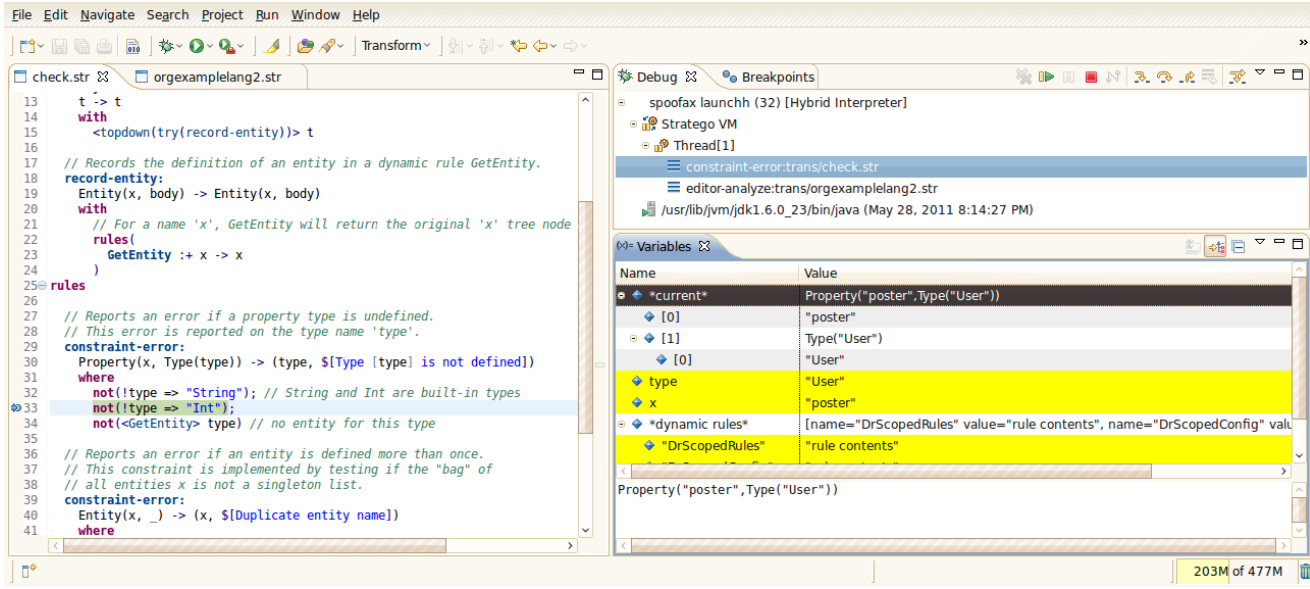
File Edit Navigate Search Project Run Window Help

Transform

check.str orgexamplelang2.str

13 t -> t
14 with
15 <topdown(try(record-entity))> t
16
17 // Records the definition of an entity in a dynamic rule GetEntity.
18 record-entity:
19 Entity(x, body) -> Entity(x, body)
20 with
21 // For a name 'x', GetEntity will return the original 'x' tree node
22 rules(
23 GetEntity :+ x -> x
24 )
25 rules
26
27 // Reports an error if a property type is undefined.
28 // This error is reported on the type name 'type'.
29 constraint-error:
30 Property(x, Type(type)) -> (type, $[Type [type] is not defined])
31 where
32 not(!type => "String"); // String and Int are built-in types
33 not(!type => "Int");
34 not(<GetEntity> type) // no entity for this type
35
36 // Reports an error if an entity is defined more than once.
37 // This constraint is implemented by testing if the "bag" of
38 // all entities x is not a singleton list.
39 constraint-error:
40 Entity(x, _) -> (x, $[Duplicate entity name])
41 where

Debug Breakpoints

spoofax launchh (32) [Hybrid Interpreter]
Stratego VM
Thread[1]
constraint-error:trans/check.str
editor-analyze:trans/orgexamplelang2.str
/usr/lib/jvm/jdk1.6.0_23/bin/java (May 28, 2011 8:14:27 PM)

Variables

| Name | Value |
|---|---|
| *current* | Property("poster",Type("User")) |
| [0] | "poster" |
| [1] | Type("User") |
| [0] | "User" |
| type | "User" |
| x | "poster" |
| *dynamic rules* | [name="DrScopedRules" value="rule contents", name="DrScopedConfig" valu |
| "DrScopedRules" | "rule contents" |

Property("poster",Type("User"))

203M of 477M